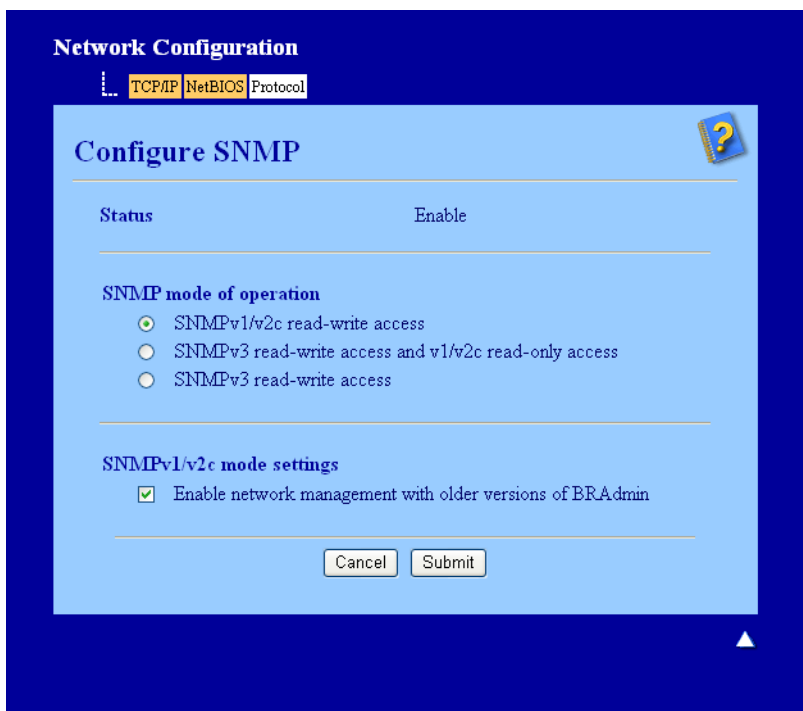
Network Configuration

TCP/IP NetBIOS Protocol

Configure SNMP

?

Status Enable

SNMP mode of operation

SNMPv1/v2c read-write access

SNMPv3 read-write access and v1/v2c read-only access

SNMPv3 read-write access

SNMPv1/v2c mode settings

Enable network management with older versions of BRAdmin

Cancel Submit